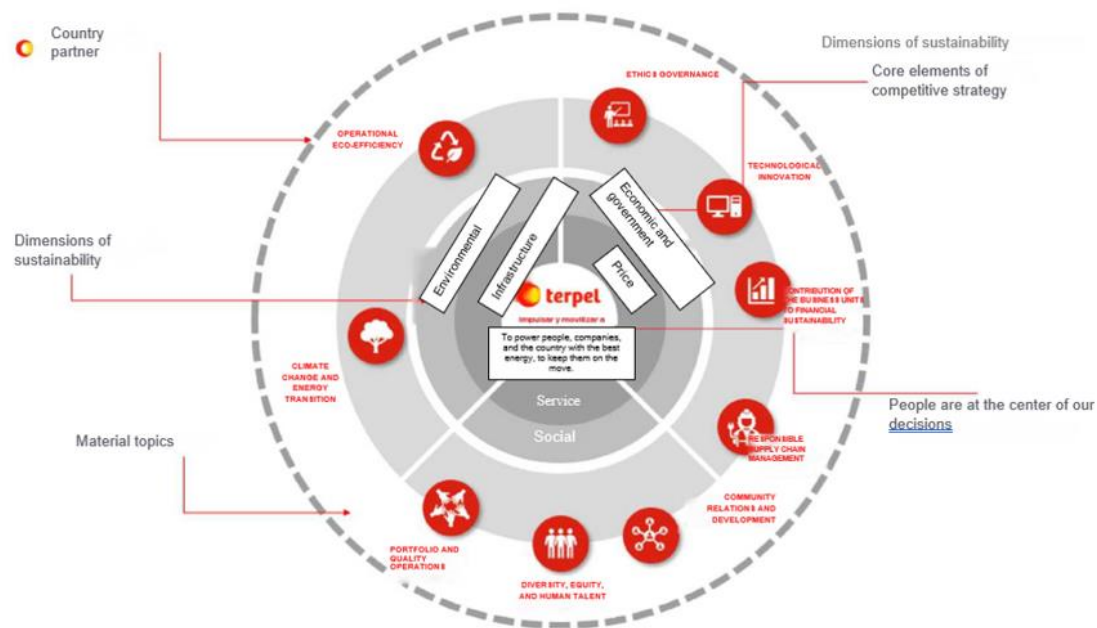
Country partner

Dimensions of sustainability

Core elements of competitive strategy

ETHICS GOVERNANCE

OPERATIONAL ECO-EFFICIENCY

TECHNOLOGICAL INNOVATION

Environmental

Infrastructure

Economic and government

Price

Dimensions of sustainability

terpel

impulsar y movilizar a

CONTRIBUTION OF THE BUSINESS UNITS TO FINANCIAL SUSTAINABILITY

To power people, companies, and the country with the best energy, to keep them on the move.

CLIMATE CHANGE AND ENERGY TRANSITION

Service

Social

People are at the center of our decisions

Material topics

RESPONSIBLE SUPPLY CHAIN MANAGEMENT

COMMUNITY RELATIONS AND DEVELOPMENT

PORTFOLIO AND QUALITY OPERATIONS

DIVERSITY, EQUITY, AND HUMAN TALENT